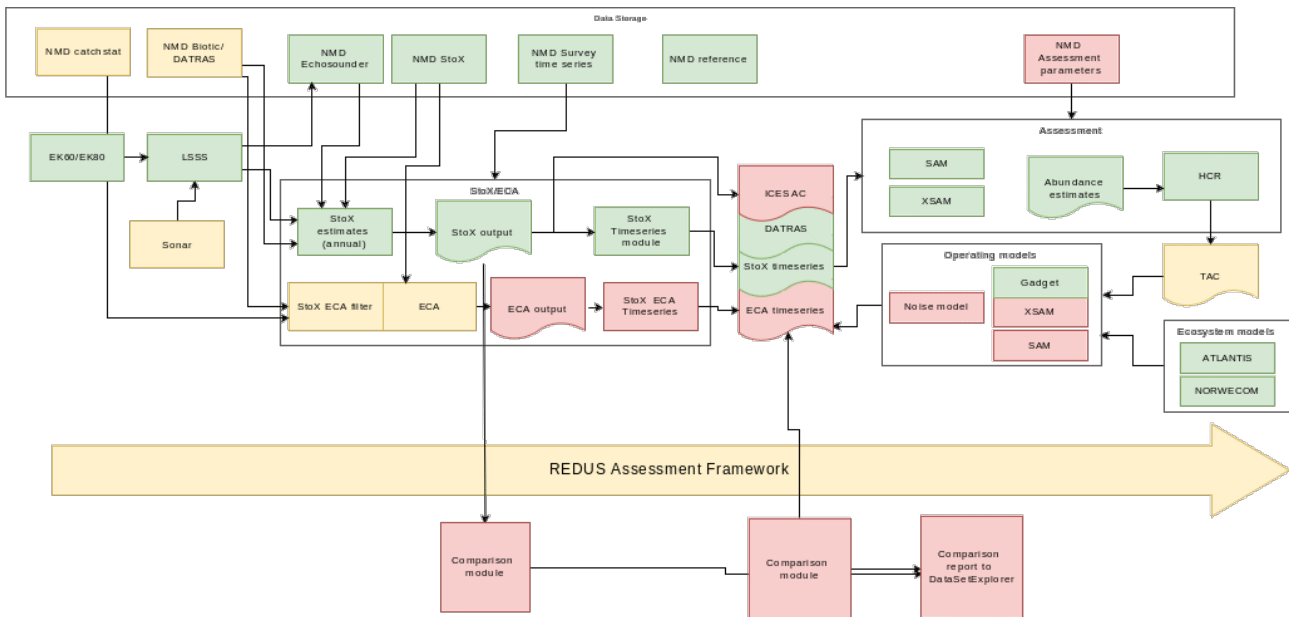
Data Storage

NMD catchstat

NMD Biotic/ DATRAS

NMD Echosounder

NMD StoX

NMD Survey time series

NMD reference

NMD Assessment parameters

EK60/EK80

LSSS

Sonar

StoX/ECA

StoX estimates (annual)

StoX output

StoX Timeseries module

StoX ECA filter

ECA

ECA output

StoX ECA Timeseries

ICESAC

DATRAS

StoX timeseries

ECA timeseries

Assessment

SAM

XSAM

Abundance estimates

HCR

TAC

Operating models

Noise model

Gadget

XSAM

SAM

Ecosystem models

ATLANTIS

NORWECOM

REDUS Assessment Framework

Comparison module

Comparison module

Comparison report to DataSetExplorer